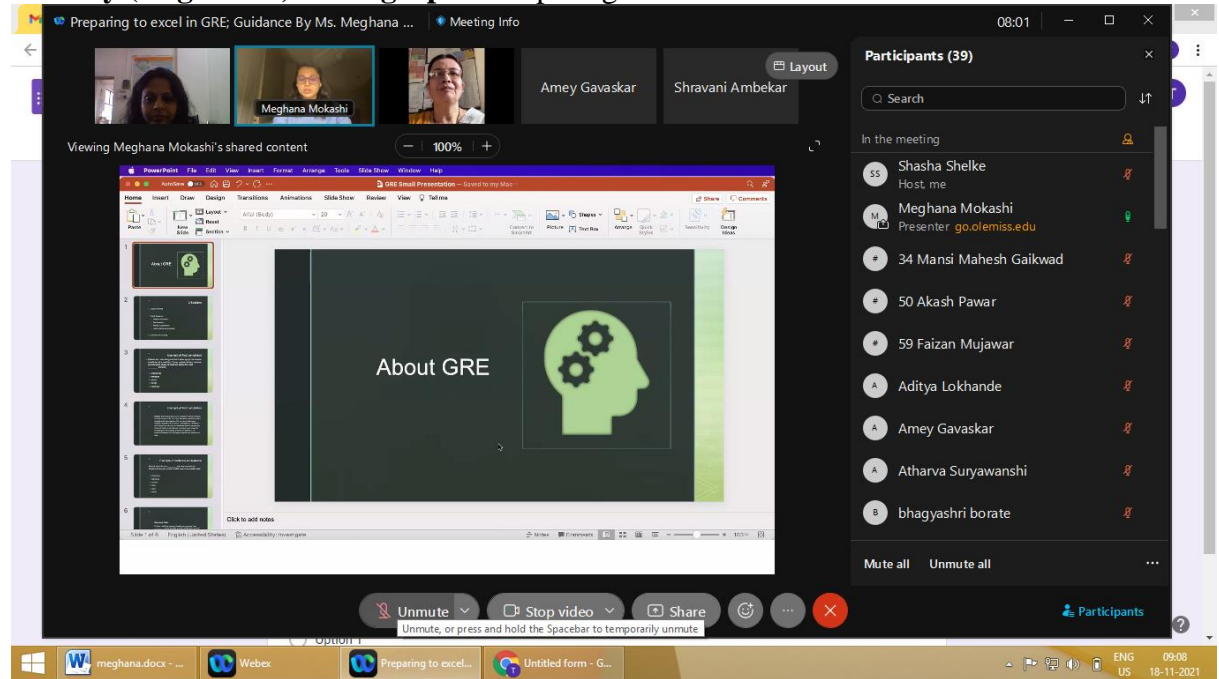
Preparing to excel in GRE; Guidance By Ms. Meghana ... Meeting Info 08:01

Meghana Mokashi Amey Gavaskar Shravani Ambekar Layout

Viewing Meghana Mokashi's shared content 100%

PowerPoint File Edit View Insert Format Arrange Tools Slide Show Window Help

GRE Small Presentation — Saved to my Mac

Home Insert Draw Design Transitions Animations Slide Show Review View Tell me

Share Comments

About GRE

Click to add notes

Slide 1 of 6 English (United States) Accessibility: Investigate

Notes Comments

Participants (39)

Search

In the meeting

SS Shasha Shelke Host, me

M Meghana Mokashi Presenter go.olemiss.edu

# 34 Mansi Mahesh Gaikwad

# 50 Akash Pawar

# 59 Faizan Mujawar

A Aditya Lokhande

A Amey Gavaskar

A Atharva Suryawanshi

B bhagyashri borate

Mute all Unmute all ...

Unmute Stop video Share

Unmute, or press and hold the Spacebar to temporarily unmute

Participants

Option 1

meghana.docx - ... Webex Preparing to excel... Untitled form - G...

ENG US 09:08 18-11-2021